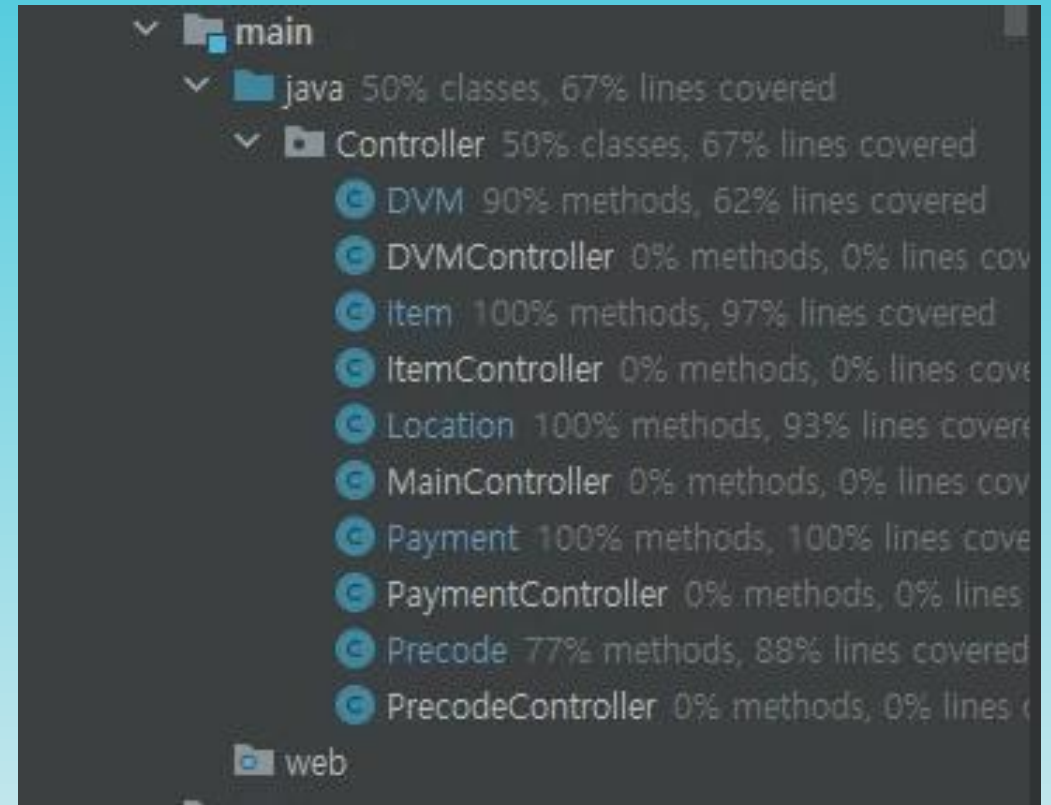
main
java 50% classes, 67% lines covered
Controller 50% classes, 67% lines covered
DVM 90% methods, 62% lines covered
DVMController 0% methods, 0% lines cov
Item 100% methods, 97% lines covered
ItemController 0% methods, 0% lines cove
Location 100% methods, 93% lines covere
MainController 0% methods, 0% lines cov
Payment 100% methods, 100% lines cove
PaymentController 0% methods, 0% lines
Precode 77% methods, 88% lines covered
PrecodeController 0% methods, 0% lines
web